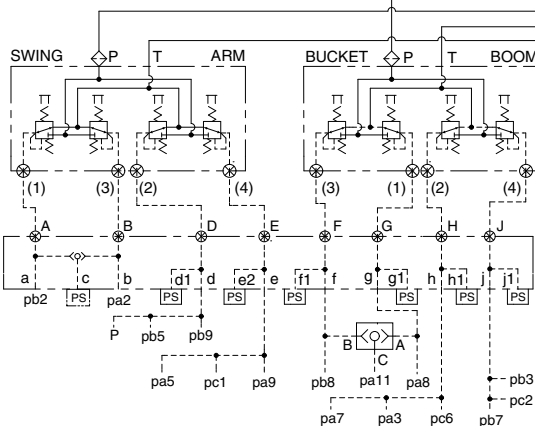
SWING P T ARM
BUCKET P T BOOM
(1) (3) (2) (4)
(3) (1) (2) (4)
A B D E F G H J
a c b d1 d e2 e f1 f g g1 h h1 j j1
PS PS PS PS PS PS PS
pb2 pa2
P pb5 pb9
pa5 pc1 pa9
B C A
pb8 pa11 pa8
pa7 pa3 pc6
pb3
pc2
pb7